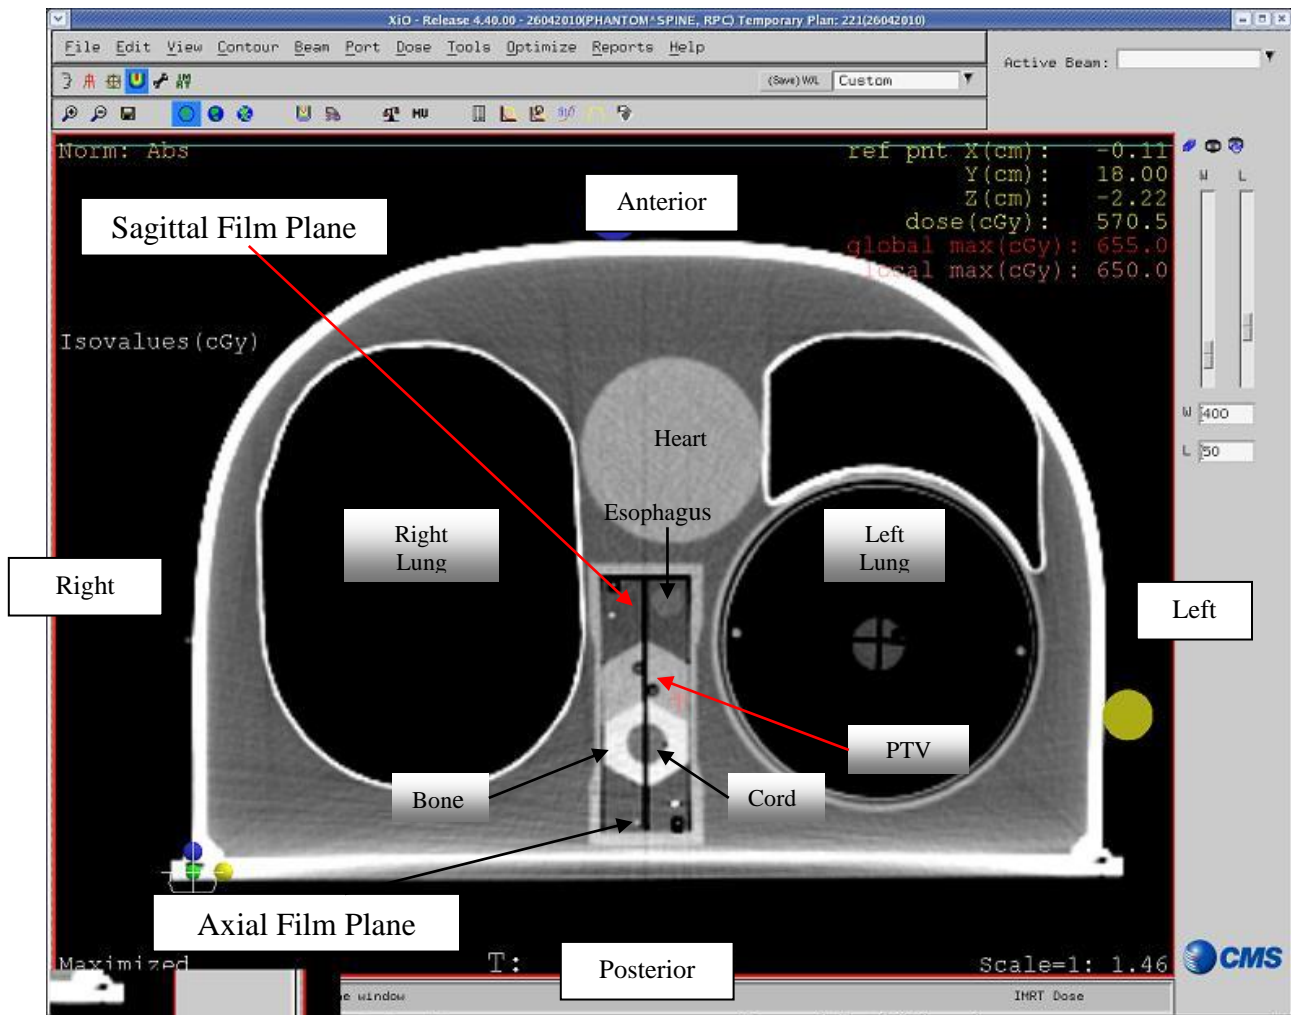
XiO - Release 4.40.00 - 26042010(PHANTOM^SPINE, RPC) Temporary Plan: 221(26042010)

File Edit View Contour Beam Port Dose Tools Optimize Reports Help

(Save) W/L Custom

Active Beam:

HU

Norm: Abs

ref pnt X(cm): -0.11
Y(cm): 18.00
Z(cm): -2.22
dose(cGy): 570.5
global max(cGy): 655.0
local max(cGy): 650.0

Anterior

Sagittal Film Plane

Isovalues(cGy)

Heart

Esophagus

Right Lung

Left Lung

Right

Left

PTV

Bone

Cord

Axial Film Plane

Posterior

Maximized

T:

Scale=1: 1.46

W 400

L 50

W L

CMS

e window

IMRT Dose